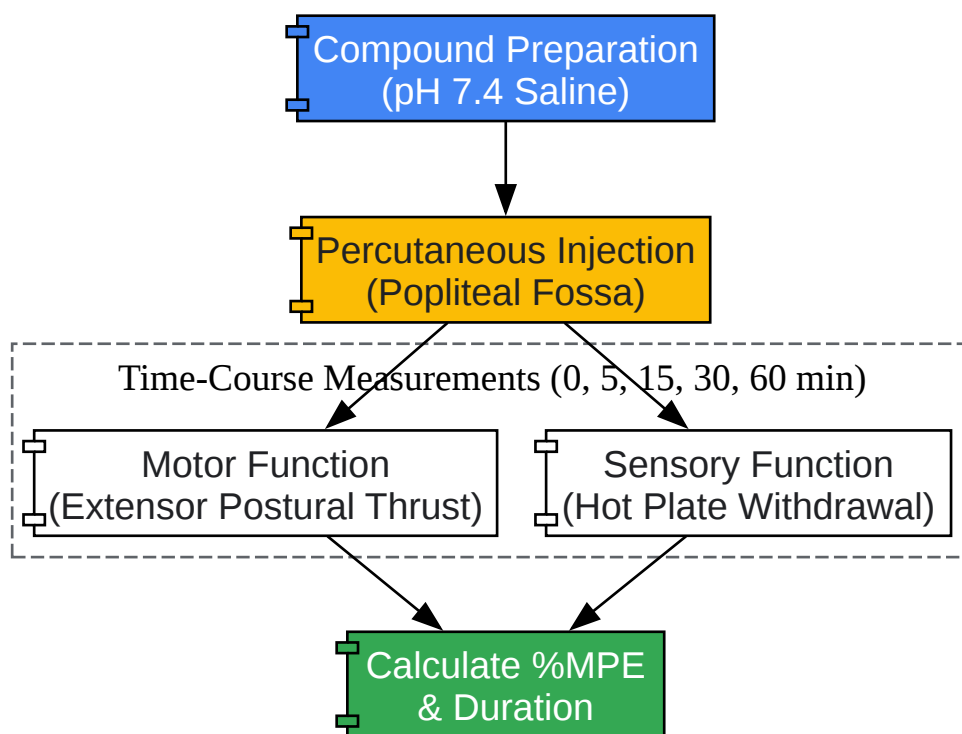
Compound Preparation
(pH 7.4 Saline)

Percutaneous Injection
(Popliteal Fossa)

Time-Course Measurements (0, 5, 15, 30, 60 min)

Motor Function
(Extensor Postural Thrust)

Sensory Function
(Hot Plate Withdrawal)

Calculate %MPE
& Duration